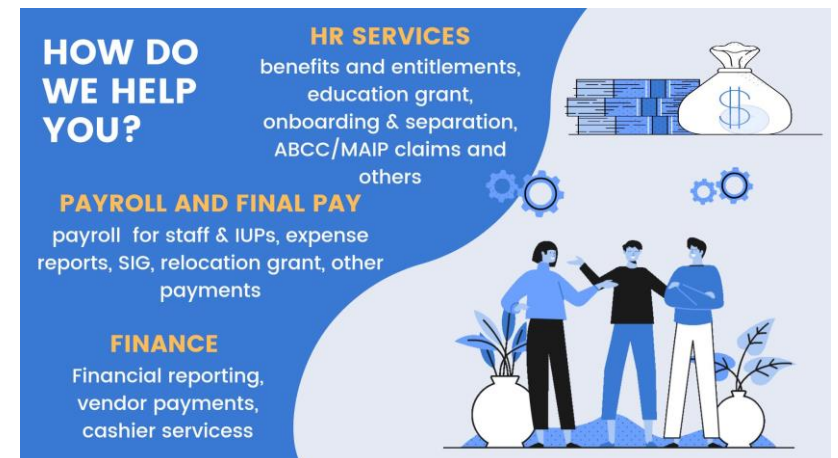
HOW DO WE HELP YOU?

HR SERVICES

benefits and entitlements, education grant, onboarding & separation, ABCC/MAIP claims and others

PAYROLL AND FINAL PAY

payroll for staff & IUPs, expense reports, SIG, relocation grant, other payments

FINANCE

Financial reporting, vendor payments, cashier servicess

$